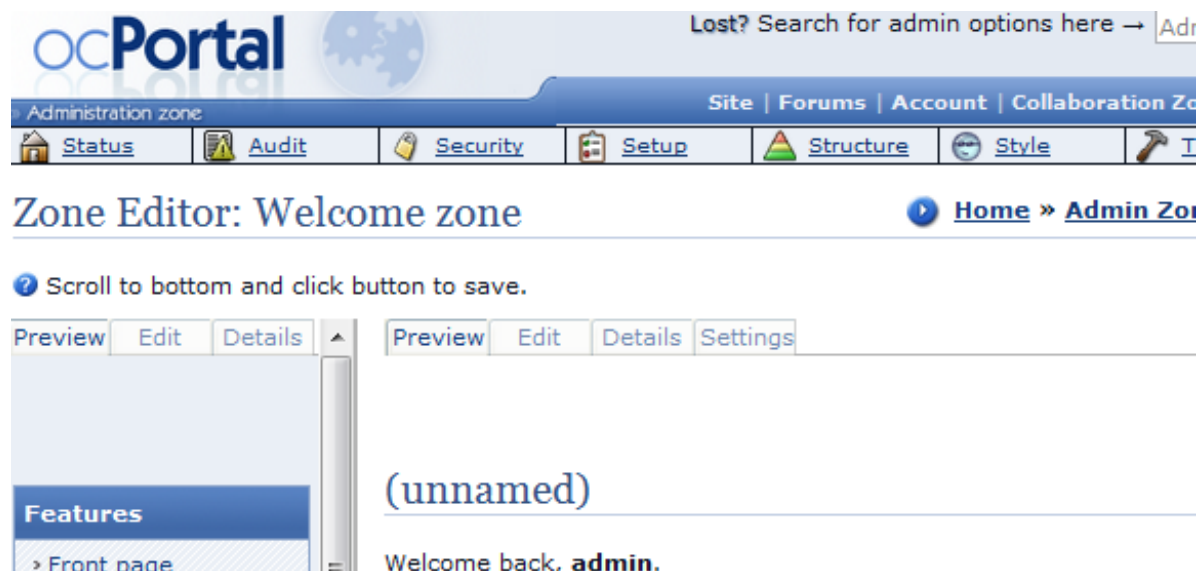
ocPortal

Lost? Search for admin options here → Adr

» Administration zone

Site | Forums | Account | Collaboration Zo

Status | Audit | Security | Setup | Structure | Style | T

Zone Editor: Welcome zone

Home » Admin Zo

Scroll to bottom and click button to save.

Preview | Edit | Details

Features

› Front page

Preview | Edit | Details | Settings

(unnamed)

Welcome back, **admin**.